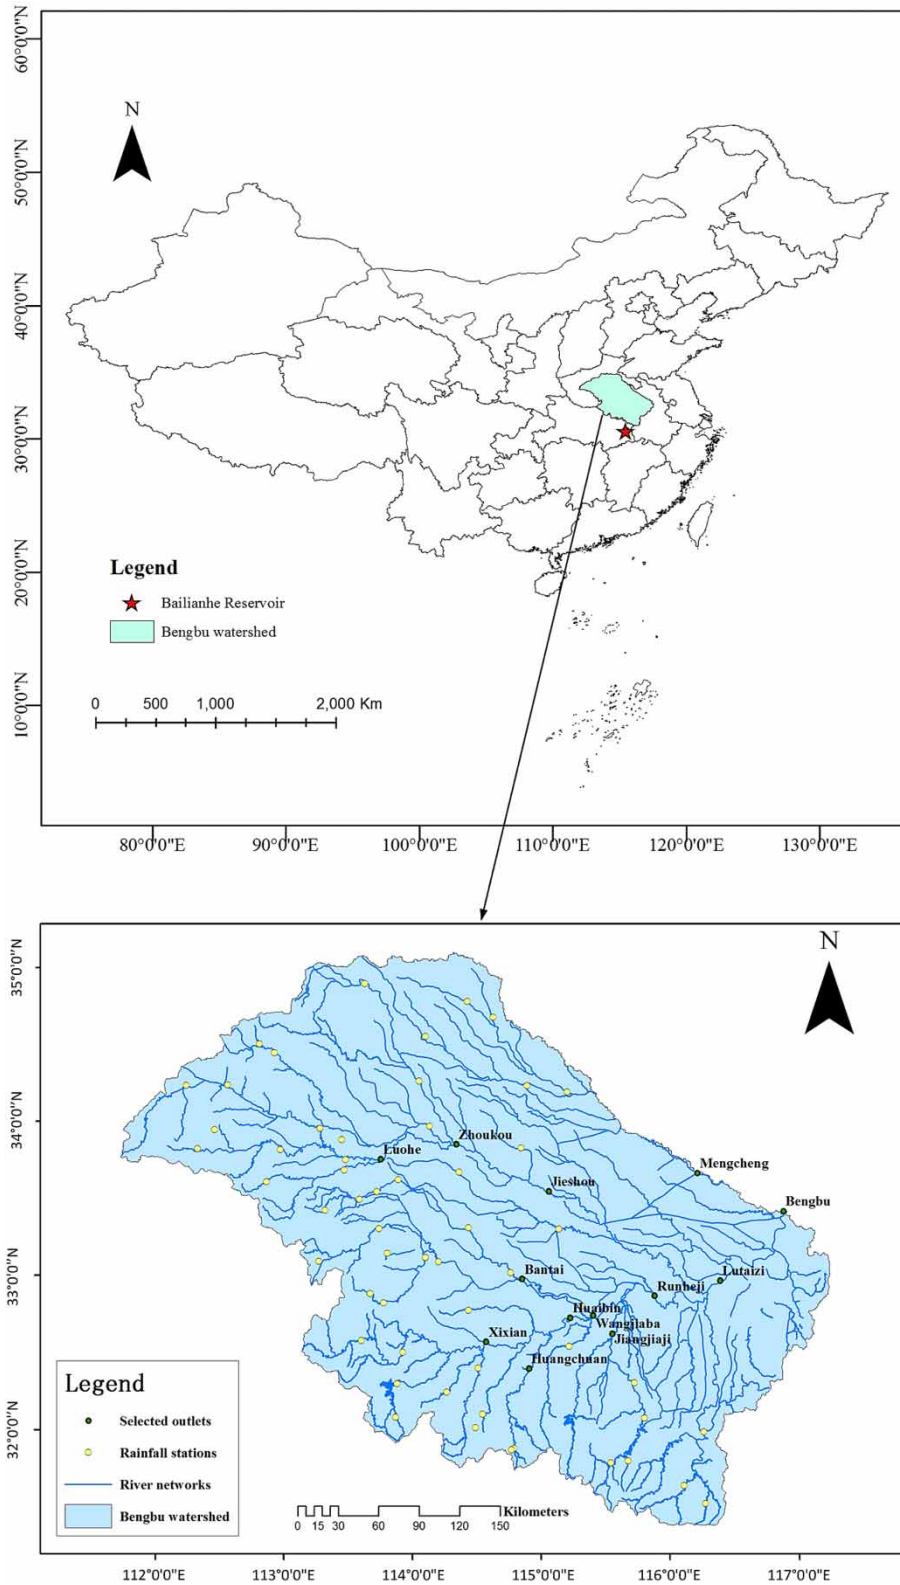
60°0'0"N
50°0'0"N
40°0'0"N
30°0'0"N
20°0'0"N
10°0'0"N

N

Legend
Bailianhe Reservoir
Bengbu watershed

0 500 1,000 2,000 Km

80°0'0"E 90°0'0"E 100°0'0"E 110°0'0"E 120°0'0"E 130°0'0"E

35°0'0"N
34°0'0"N
33°0'0"N
32°0'0"N

N

Zhoukou
Luohe
Mengcheng
Jieshou
Bengbu
Bantai
Runheji
Lutaizi
Huaibin
Wangjiaba
Jiangjiaji
Xixian
Huangchuan

Legend
Selected outlets
Rainfall stations
River networks
Bengbu watershed

0 15 30 60 90 120 150 Kilometers

112°0'0"E 113°0'0"E 114°0'0"E 115°0'0"E 116°0'0"E 117°0'0"E